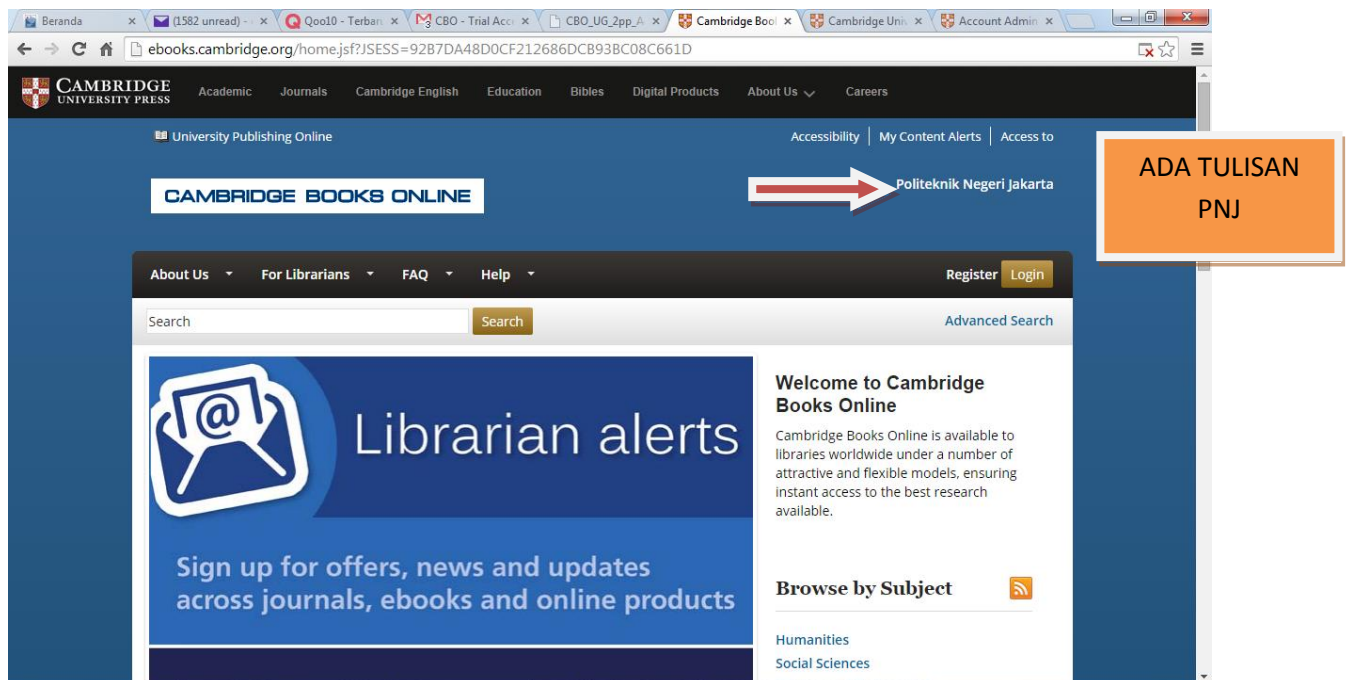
Beranda ×
(1582 unread) - ×
Qoo10 - Terbar ×
CBO - Trial Acc ×
CBO_UG_2pp_A ×
Cambridge Boo ×
Cambridge Univ ×
Account Admin ×

ebooks.cambridge.org/home.jsf?JSESS=92B7DA48D0CF212686DCB93BC08C661D

CAMBRIDGE UNIVERSITY PRESS
Academic Journals Cambridge English Education Bibles Digital Products About Us Careers

University Publishing Online
Accessibility | My Content Alerts | Access to

CAMBRIDGE BOOKS ONLINE

Politeknik Negeri Jakarta

ADA TULISAN PNJ

About Us For Librarians FAQ Help
Register Login

Search
Search
Advanced Search

Librarian alerts

Sign up for offers, news and updates across journals, ebooks and online products

Welcome to Cambridge Books Online

Cambridge Books Online is available to libraries worldwide under a number of attractive and flexible models, ensuring instant access to the best research available.

Browse by Subject

Humanities
Social Sciences